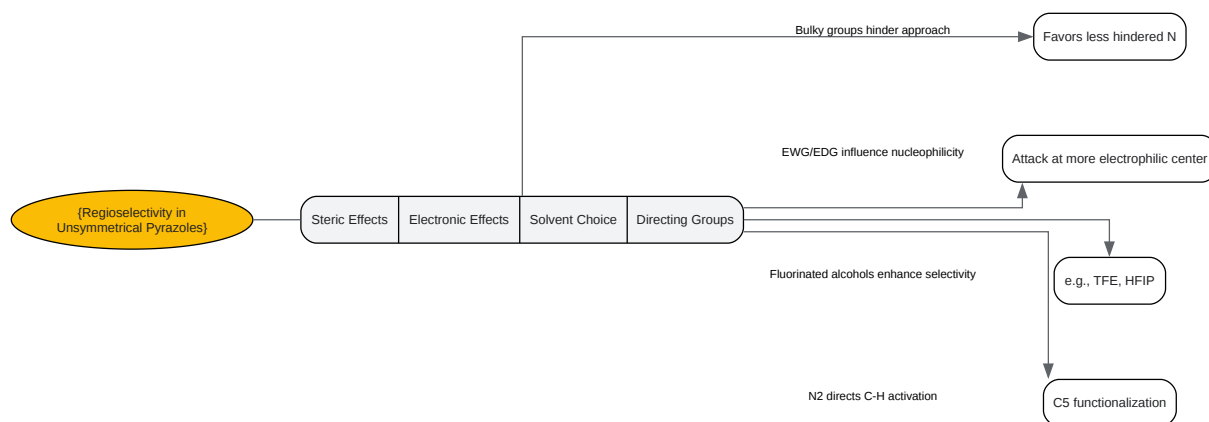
{Regioselectivity in Unsymmetrical Pyrazoles}

Steric Effects | Electronic Effects | Solvent Choice | Directing Groups

Bulky groups hinder approach

Favors less hindered N

EWG/EDG influence nucleophilicity

Attack at more electrophilic center

Fluorinated alcohols enhance selectivity

e.g., TFE, HFIP

N2 directs C-H activation

C5 functionalization